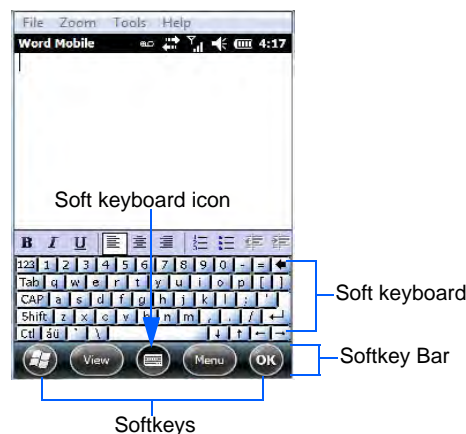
File Zoom Tools Help

Word Mobile 4:17

Soft keyboard icon

B I U

123 1 2 3 4 5 6 7 8 9 0 - =

Tab q w e r t y u i o p [ ]

CAP a s d f g h j k l ; '

Shift z x c v b n m , . /

Ctl áü ` \

Soft keyboard

View Menu OK

Softkey Bar

Softkeys